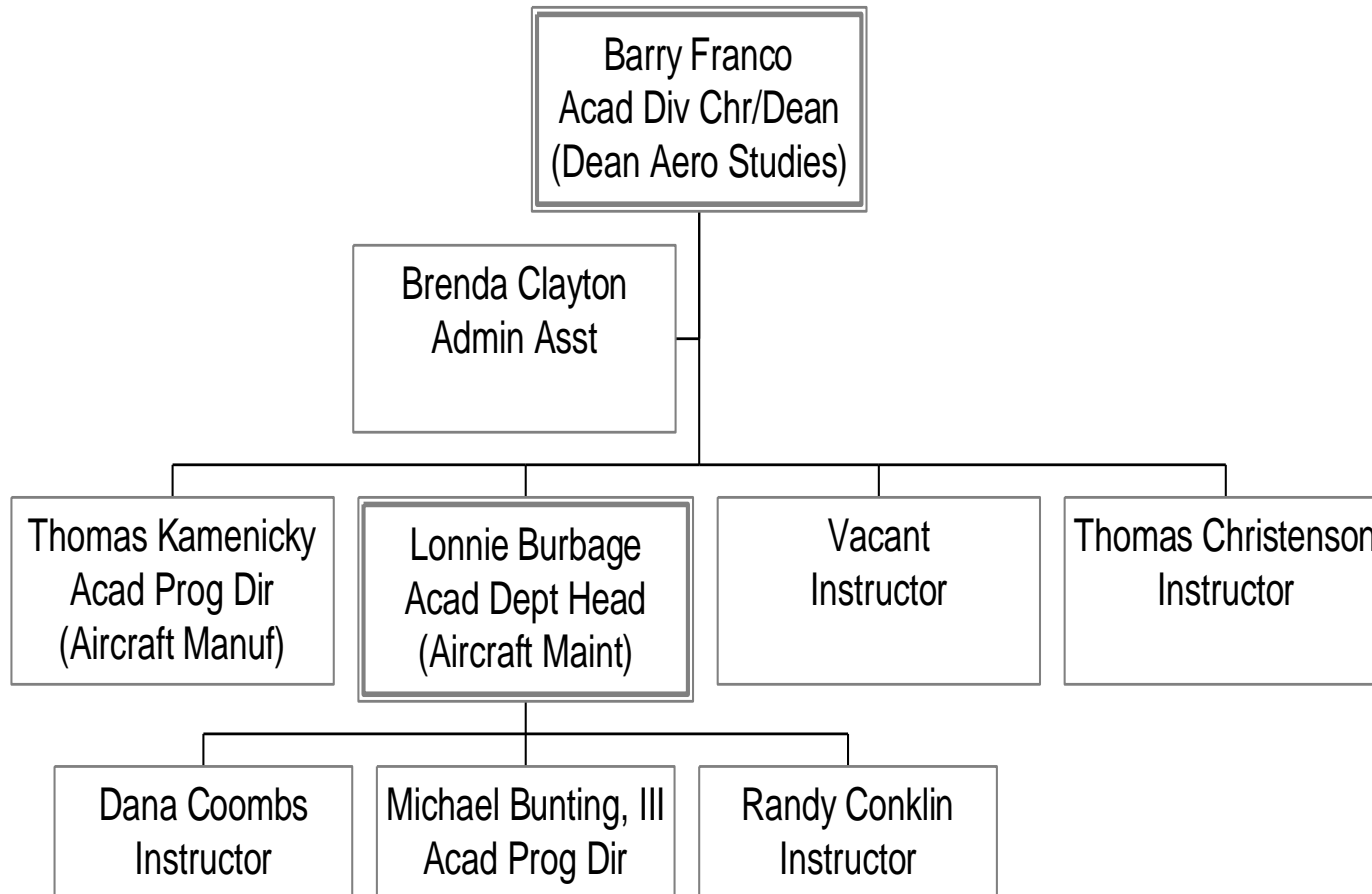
Barry Franco
Acad Div Chr/Dean
(Dean Aero Studies)

Brenda Clayton
Admin Asst

Thomas Kamenicky
Acad Prog Dir
(Aircraft Manuf)

Lonnie Burbage
Acad Dept Head
(Aircraft Maint)

Vacant
Instructor

Thomas Christenson
Instructor

Dana Coombs
Instructor

Michael Bunting, III
Acad Prog Dir

Randy Conklin
Instructor